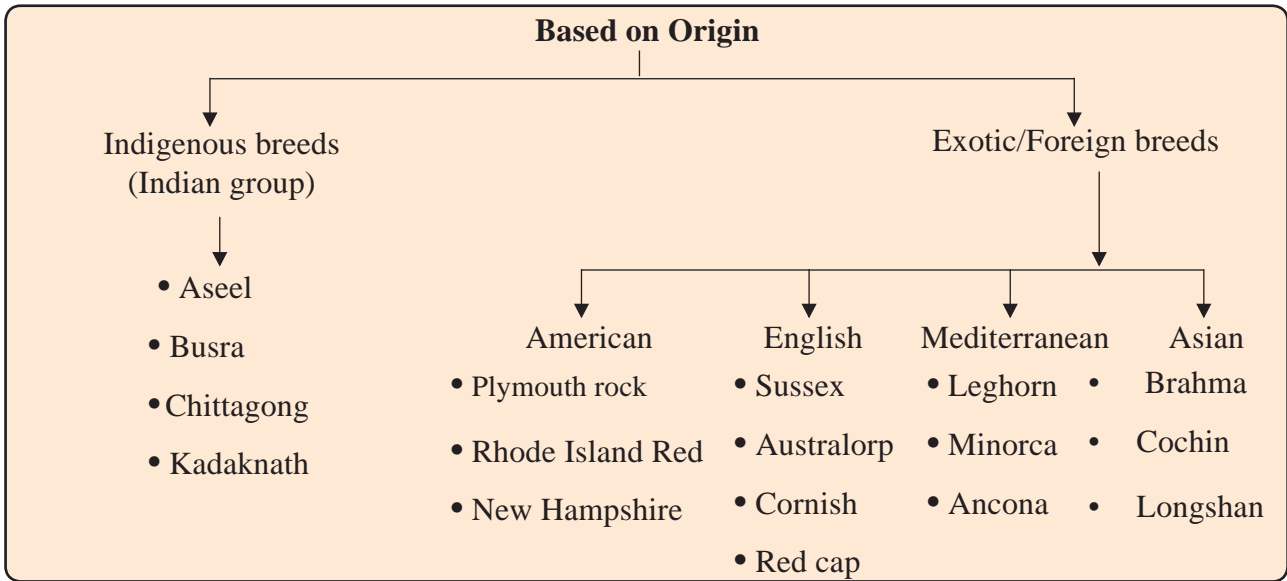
Based on Origin

Indigenous breeds (Indian group)

• Aseel
• Busra
• Chittagong
• Kadaknath

Exotic/Foreign breeds

American
• Plymouth rock
• Rhode Island Red
• New Hampshire

English
• Sussex
• Australorp
• Cornish
• Red cap

Mediterranean
• Leghorn
• Minorca
• Ancona

Asian
• Brahma
• Cochin
• Longshan